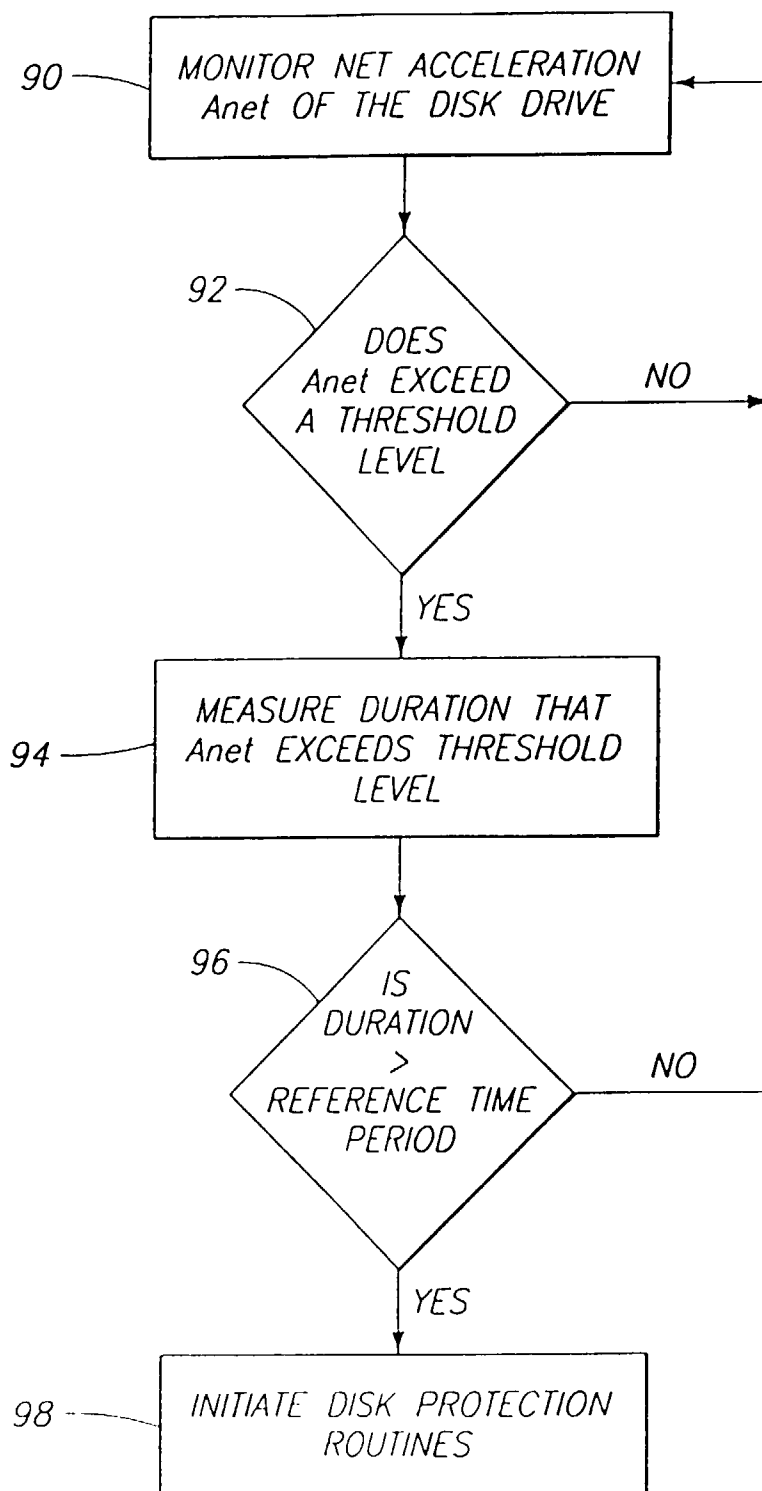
90
MONITOR NET ACCELERATION Anet OF THE DISK DRIVE

92
DOES Anet EXCEED A THRESHOLD LEVEL

NO

YES

94
MEASURE DURATION THAT Anet EXCEEDS THRESHOLD LEVEL

96
IS DURATION > REFERENCE TIME PERIOD

NO

YES

98
INITIATE DISK PROTECTION ROUTINES